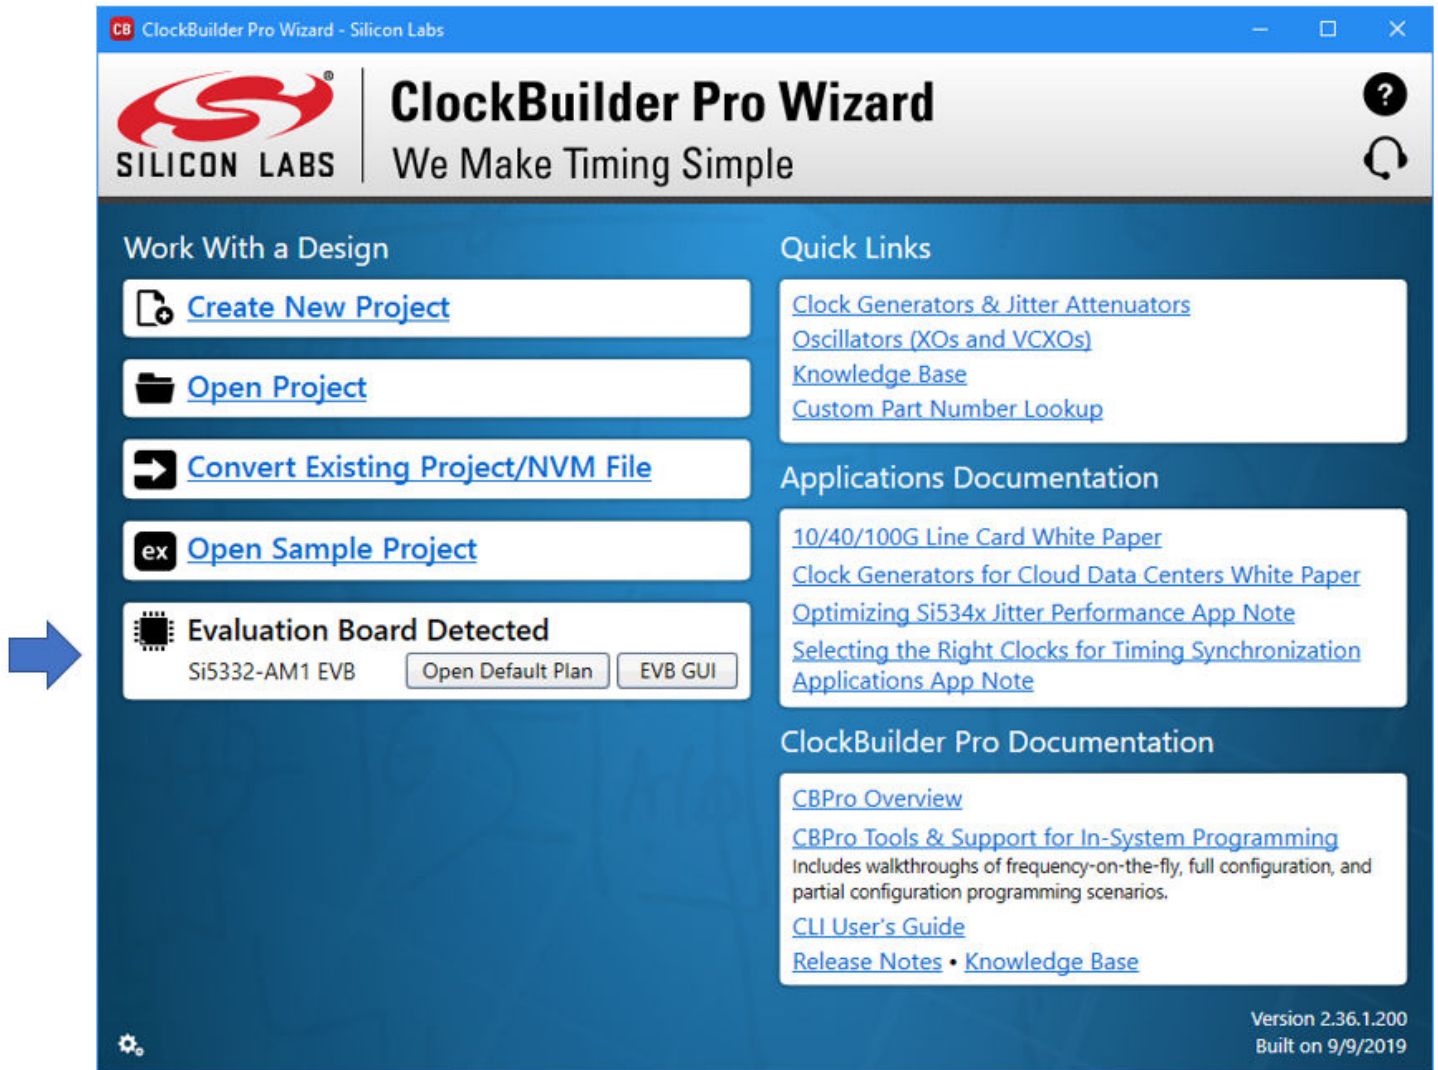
CB ClockBuilder Pro Wizard - Silicon Labs

SILICON LABS

ClockBuilder Pro Wizard
We Make Timing Simple

?

Work With a Design

Create New Project

Open Project

Convert Existing Project/NVM File

ex Open Sample Project

Evaluation Board Detected
Si5332-AM1 EVB Open Default Plan EVB GUI

Quick Links

Clock Generators & Jitter Attenuators
Oscillators (XOs and VCXOs)
Knowledge Base
Custom Part Number Lookup

Applications Documentation

10/40/100G Line Card White Paper
Clock Generators for Cloud Data Centers White Paper
Optimizing Si534x Jitter Performance App Note
Selecting the Right Clocks for Timing Synchronization Applications App Note

ClockBuilder Pro Documentation

CBPro Overview
CBPro Tools & Support for In-System Programming
Includes walkthroughs of frequency-on-the-fly, full configuration, and partial configuration programming scenarios.
CLI User's Guide
Release Notes • Knowledge Base

Version 2.36.1.200
Built on 9/9/2019